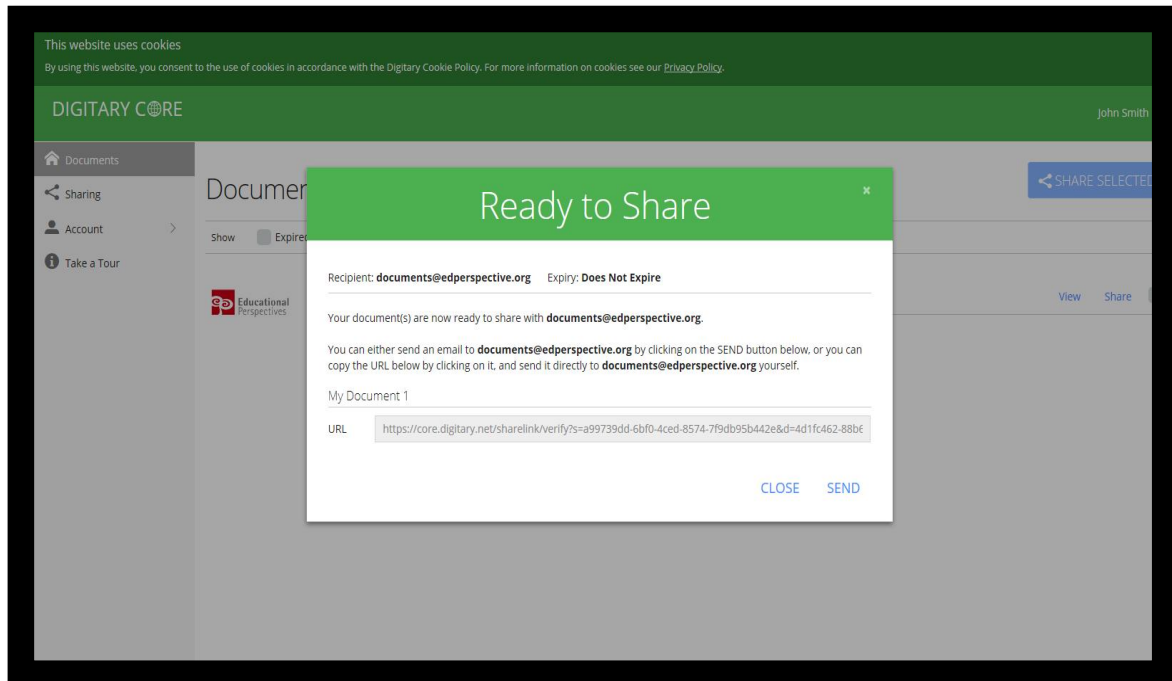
This website uses cookies

By using this website, you consent to the use of cookies in accordance with the Digitary Cookie Policy. For more information on cookies see our Privacy Policy.

DIGITARY CORE

John Smith

Documents

Sharing

Account

Take a Tour

Documer

SHARE SELECTE

Show Expire

Educational Perspectives

View Share

Ready to Share

×

Recipient: **documents@edperspective.org** Expiry: **Does Not Expire**

Your document(s) are now ready to share with **documents@edperspective.org**.

You can either send an email to **documents@edperspective.org** by clicking on the SEND button below, or you can copy the URL below by clicking on it, and send it directly to **documents@edperspective.org** yourself.

My Document 1

URL https://core.digitary.net/sharelink/verify?s=a99739dd-6bf0-4ced-8574-7f9db95b442e&d=4d1fc462-88b6

CLOSE SEND